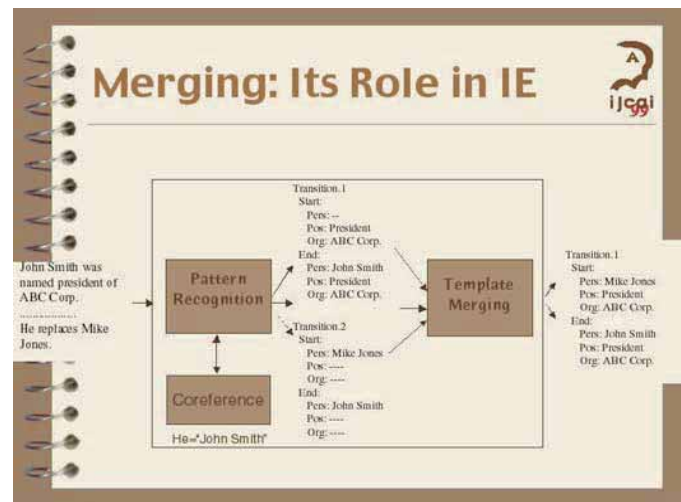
Merging: Its Role in IE

A
ijcai
99

John Smith was named president of ABC Corp.
...............
He replaces Mike Jones.

Pattern Recognition

Coreference

He="John Smith"

Transition.1
Start:
Pers: --
Pos: President
Org: ABC Corp.
End:
Pers: John Smith
Pos: President
Org: ABC Corp.

Transition.2
Start:
Pers: Mike Jones
Pos: ----
Org: ----
End:
Pers: John Smith
Pos: ----
Org: ----

Template Merging

Transition.1
Start:
Pers: Mike Jones
Pos: President
Org: ABC Corp.
End:
Pers: John Smith
Pos: President
Org: ABC Corp.